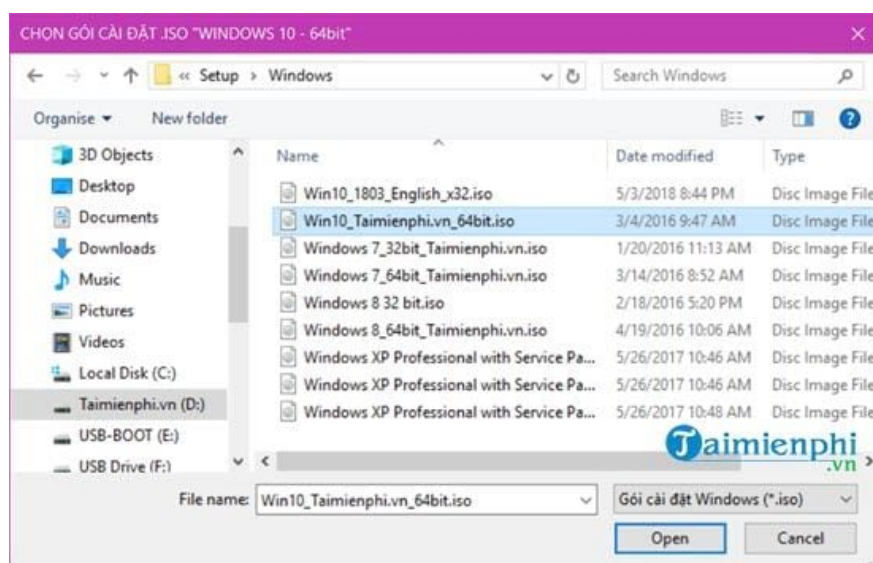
CHỌN GÓI CÀI ĐẶT .ISO "WINDOWS 10 - 64bit"

« Setup › Windows

Search Windows

Organise ▾ New folder

3D Objects
Desktop
Documents
Downloads
Music
Pictures
Videos
Local Disk (C:)
Taimienphi.vn (D:)
USB-BOOT (E:)
USB Drive (F:)

| Name | Date modified | Type |
|---|---|---|
| Win10_1803_English_x32.iso | 5/3/2018 8:44 PM | Disc Image File |
| Win10_Taimienphi.vn_64bit.iso | 3/4/2016 9:47 AM | Disc Image File |
| Windows 7_32bit_Taimienphi.vn.iso | 1/20/2016 11:13 AM | Disc Image File |
| Windows 7_64bit_Taimienphi.vn.iso | 3/14/2016 8:52 AM | Disc Image File |
| Windows 8 32 bit.iso | 2/18/2016 5:20 PM | Disc Image File |
| Windows 8_64bit_Taimienphi.vn.iso | 4/19/2016 10:06 AM | Disc Image File |
| Windows XP Professional with Service Pa... | 5/26/2017 10:46 AM | Disc Image File |
| Windows XP Professional with Service Pa... | 5/26/2017 10:46 AM | Disc Image File |
| Windows XP Professional with Service Pa... | 5/26/2017 10:48 AM | Disc Image File |

Taimienphi .vn

File name: Win10_Taimienphi.vn_64bit.iso

Gói cài đặt Windows (*.iso)

Open Cancel